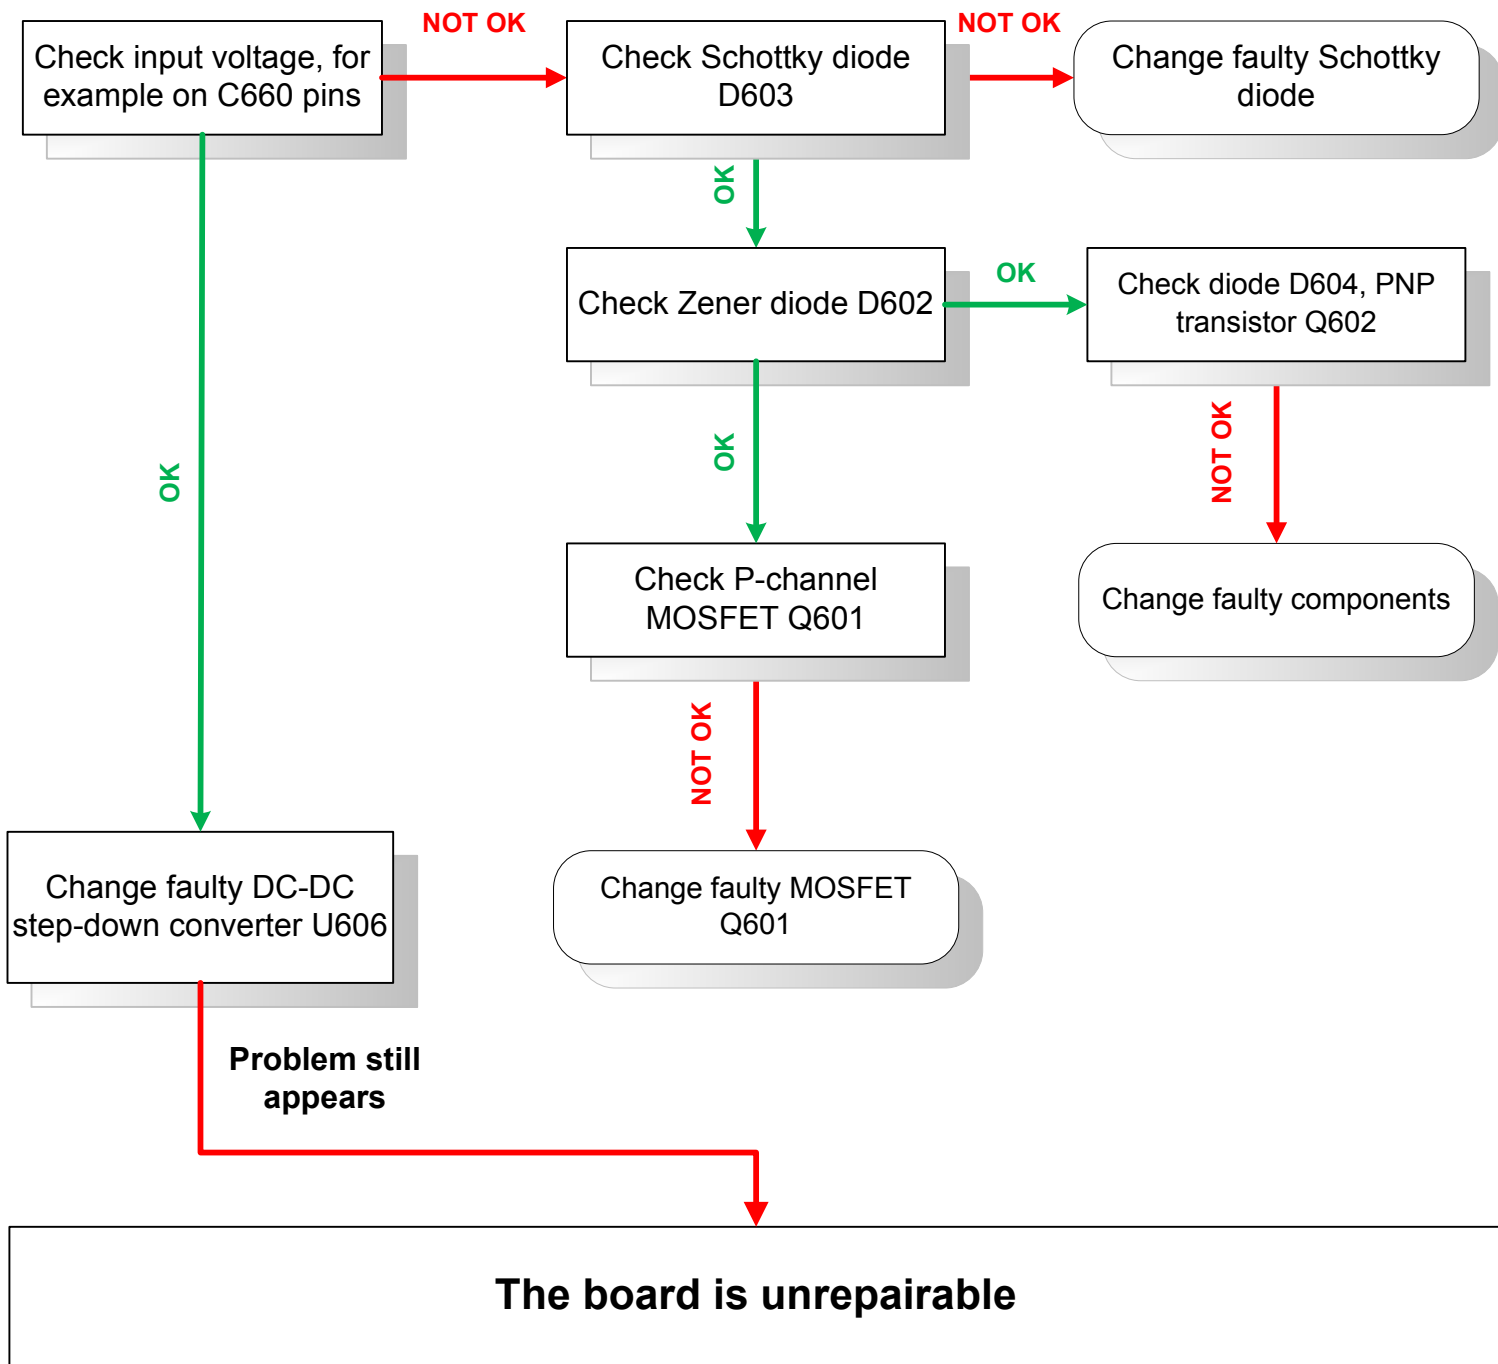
Check input voltage, for example on C660 pins

NOT OK

Check Schottky diode D603

NOT OK

Change faulty Schottky diode

OK

Check Zener diode D602

OK

Check diode D604, PNP transistor Q602

OK

OK

NOT OK

Check P-channel MOSFET Q601

Change faulty components

NOT OK

Change faulty DC-DC step-down converter U606

Change faulty MOSFET Q601

Problem still appears

The board is unrepairable